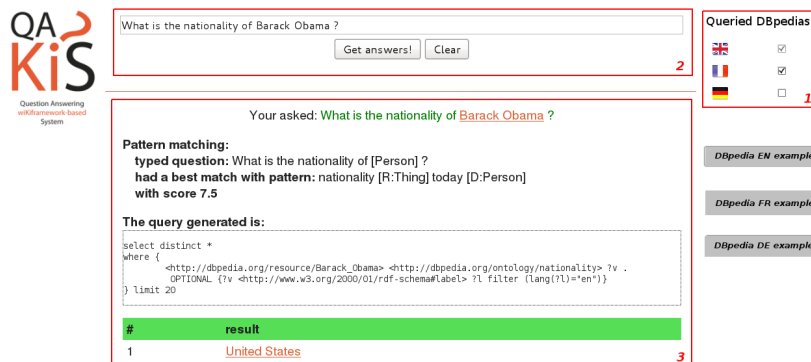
QA KiS

Question Answering wikiframework-based System

What is the nationality of Barack Obama ?

Get answers! Clear

2

Queried DBpedias

1

Your asked: What is the nationality of Barack Obama ?

Pattern matching:

typed question: What is the nationality of [Person] ?

had a best match with pattern: nationality [R:Thing] today [D:Person]

with score 7.5

The query generated is:

```
select distinct *
where {
        <http://dbpedia.org/resource/Barack_Obama> <http://dbpedia.org/ontology/nationality> ?v .
         OPTIONAL {?v <http://www.w3.org/2000/01/rdf-schema#label> ?l filter (lang(?l)="en")}
} limit 20
```

| # | result |
|---|---|
| 1 | United States |

3

DBpedia EN example

DBpedia FR example

DBpedia DE example